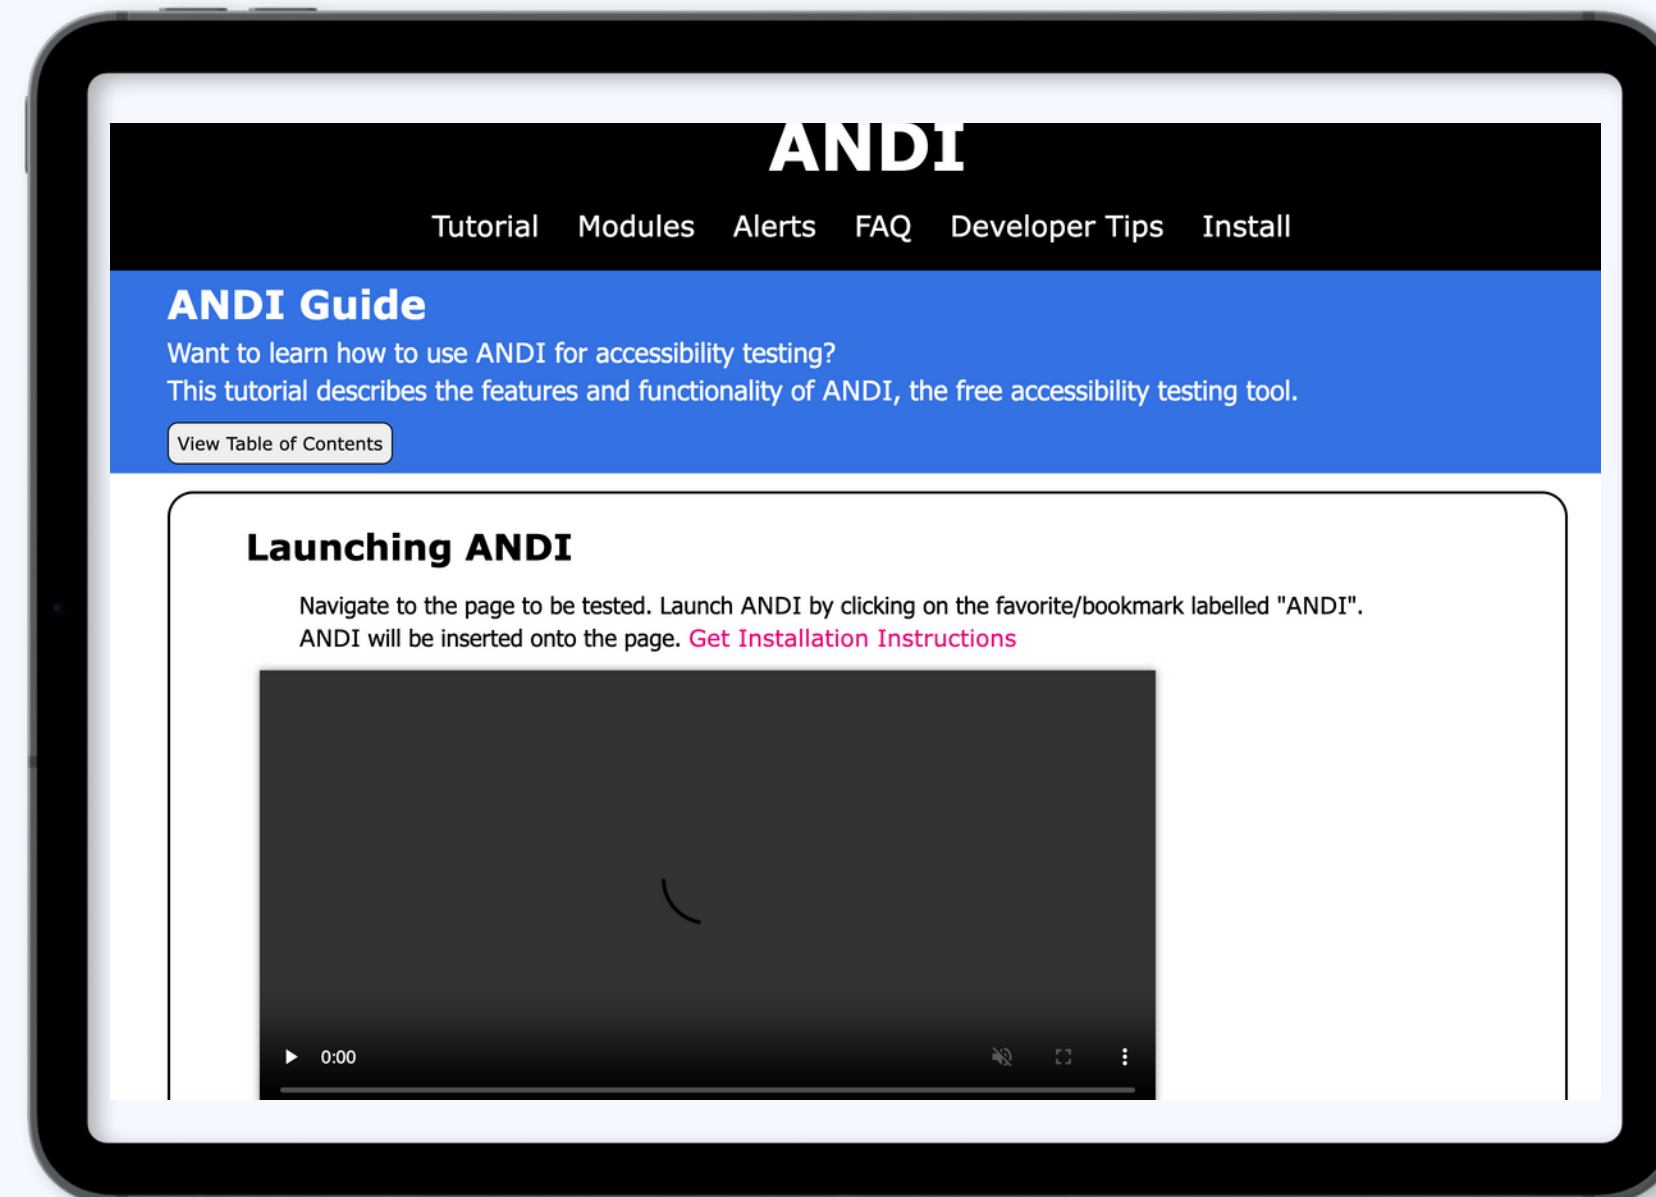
ANDI

Tutorial Modules Alerts FAQ Developer Tips Install

ANDI Guide

Want to learn how to use ANDI for accessibility testing?
This tutorial describes the features and functionality of ANDI, the free accessibility testing tool.

View Table of Contents

Launching ANDI

Navigate to the page to be tested. Launch ANDI by clicking on the favorite/bookmark labelled "ANDI". ANDI will be inserted onto the page. Get Installation Instructions

0:00